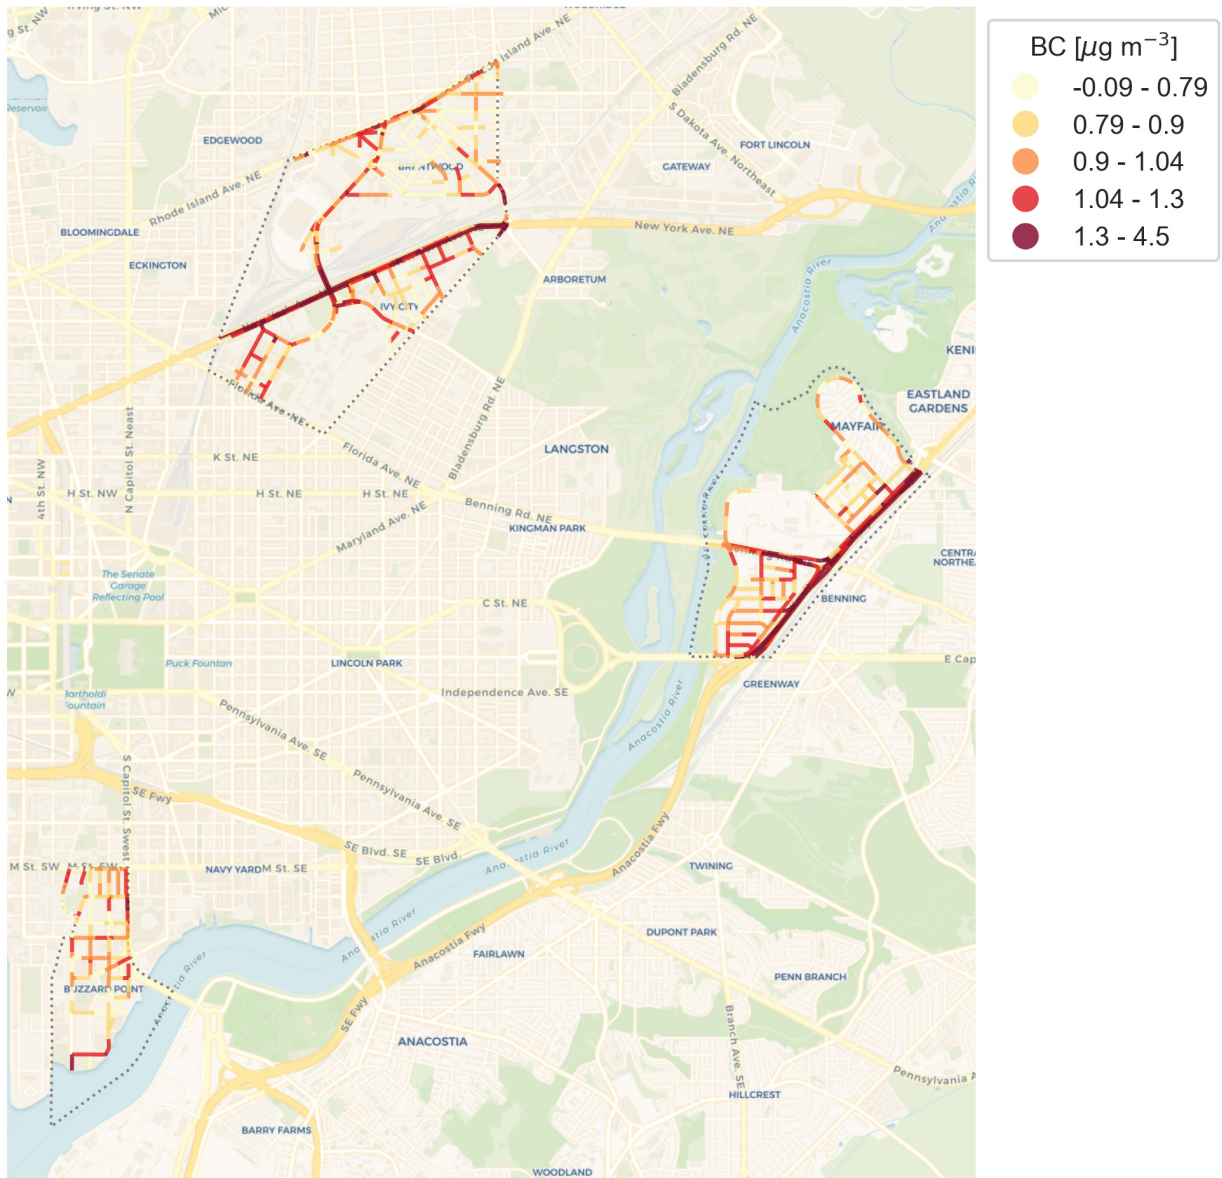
BC [$\mu g\ m^{-3}$]
-0.09 - 0.79
0.79 - 0.9
0.9 - 1.04
1.04 - 1.3
1.3 - 4.5

Irving St. NW
Rhode Island Ave. NE
Bladensburg Rd. NE
S Dakota Ave. Northeast
Reservoir
EDGEWOOD
BRENTWOOD
FORT LINCOLN
GATEWAY
Rhode Island Ave. NE
BLOOMINGDALE
New York Ave. NE
ECKINGTON
ARBORETUM
IVY CITY
Anacostia River
Florida Ave. NE
Bladensburg Rd. NE
KENI
EASTLAND GARDENS
MAYFAIR
LANGSTON
K St. NE
Florida Ave. NE
4th St. NW
N Capitol St. Neast
H St. NW
H St. NE
H St. NE
Benning Rd. NE
KINGMAN PARK
Maryland Ave. NE
CENTRAL NORTHEAST
The Senate Garage Reflecting Pool
BENNING
C St. NE
Puck Fountain
LINCOLN PARK
E Cap
GREENWAY
Bartholdi Fountain
Independence Ave. SE
Pennsylvania Ave. SE
Anacostia River
Pennsylvania Ave. SE
S Capitol St. Swest
SE Fwy
SE Blvd. SE
SE Blvd.
Anacostia River
Anacostia Fwy
M St. SW
M St. SW
NAVY YARD
M St. SE
TWINING
Anacostia River
DUPONT PARK
Anacostia Fwy
FAIRLAWN
Anacostia River
PENN BRANCH
BUZZARD POINT
SE Fwy
Branch Ave. SE
ANACOSTIA
Pennsylvania A
HILLCREST
BARRY FARMS
WOODLAND